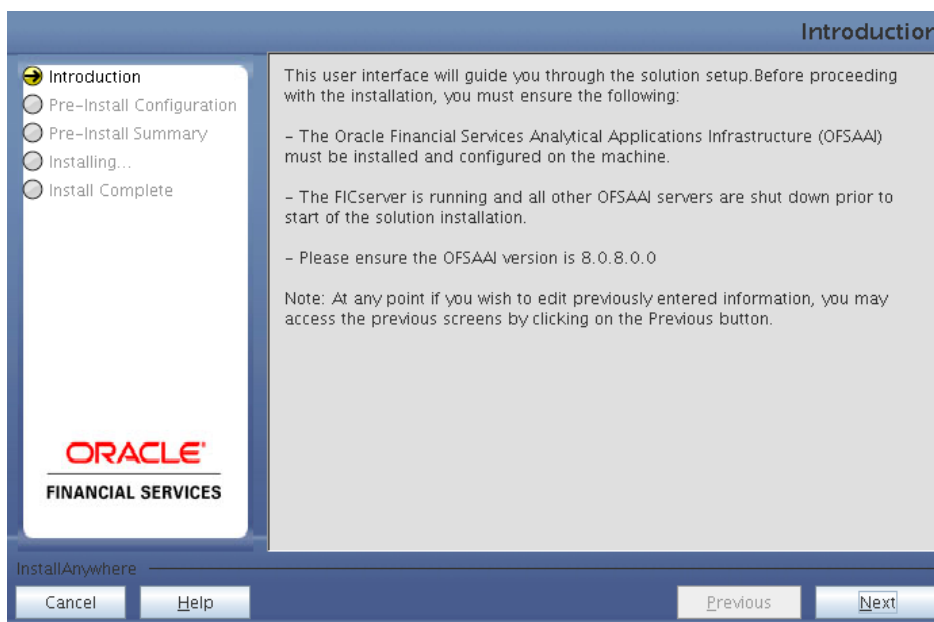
Introduction

Introduction
Pre-Install Configuration
Pre-Install Summary
Installing...
Install Complete

This user interface will guide you through the solution setup.Before proceeding with the installation, you must ensure the following:

- The Oracle Financial Services Analytical Applications Infrastructure (OFSAAI) must be installed and configured on the machine.

- The FICserver is running and all other OFSAAI servers are shut down prior to start of the solution installation.

- Please ensure the OFSAAI version is 8.0.8.0.0

Note: At any point if you wish to edit previously entered information, you may access the previous screens by clicking on the Previous button.

ORACLE
FINANCIAL SERVICES

InstallAnywhere

Cancel
Help
Previous
Next